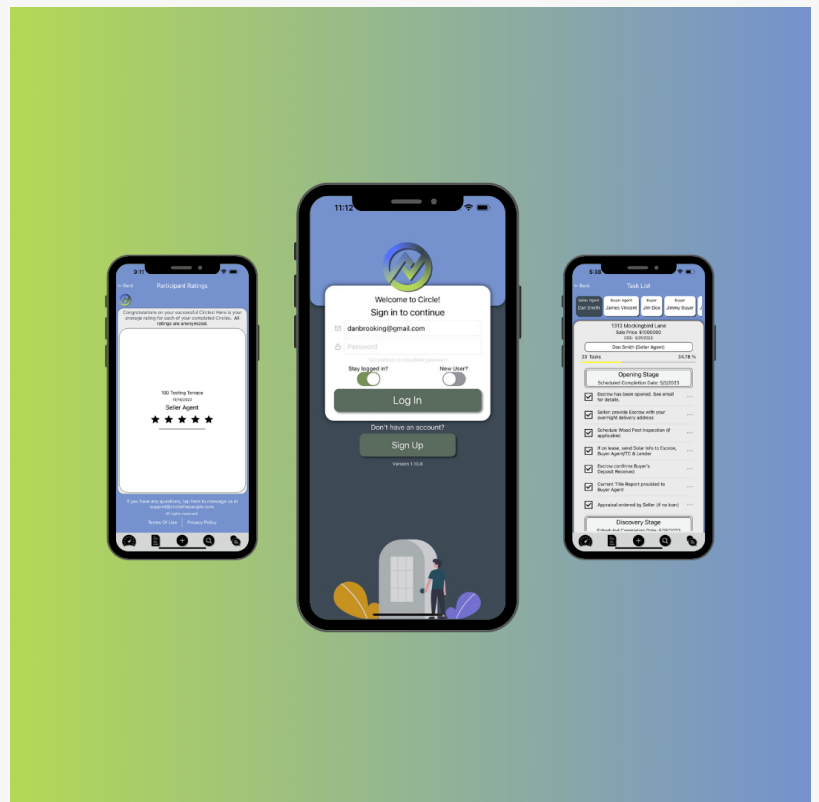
9:11

< Back

Participant Ratings

Congratulations on your successful Circles! Here is your average rating for each of your completed Circles. All ratings are anonymized.

100 Testing Terrace
10/16/2022
Seller Agent
★★★★★

If you have any questions, tap here to message us at support@circlethepeople.com
All rights reserved
Terms Of Use | Privacy Policy

11:12

Welcome to Circle!
Sign in to continue

danbrooking@gmail.com

Password

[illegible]

Stay logged in?

New User?

Log In

Don't have an account?

Sign Up

Version 1.10.0

5:30

< Back

Task List

Seller Agent
Dan Smith

Buyer Agent
James Vincent

Buyer
Jim Doe

Buyer
Jimmy Buyer

1313 Mockingbird Lane
Sale Price: $1000000
COE: 6/20/2023

Dan Smith (Seller Agent)

23 Tasks

34.78 %

Opening Stage
Scheduled Completion Date: 5/2/2023

Escrow has been opened. See email for details.

Seller: provide Escrow with your overnight delivery address.

Schedule Wood Pest Inspection (if applicable)

If on lease, send Seller info to Escrow, Buyer Agent/TC & Lender

Escrow confirms Buyer's Deposit Received

Current Title Report provided to Buyer Agent

Appraisal ordered by Seller (if no loan)

Discovery Stage
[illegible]